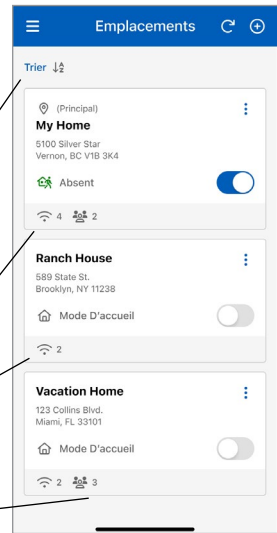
Emplacements

Trier

(Principal)
My Home
5100 Silver Star
Vernon, BC V1B 3K4
Absent
4 2

Ranch House
589 State St.
Brooklyn, NY 11238
Mode D'accueil
2

Vacation Home
123 Collins Blvd.
Miami, FL 33101
Mode D'accueil
2 3